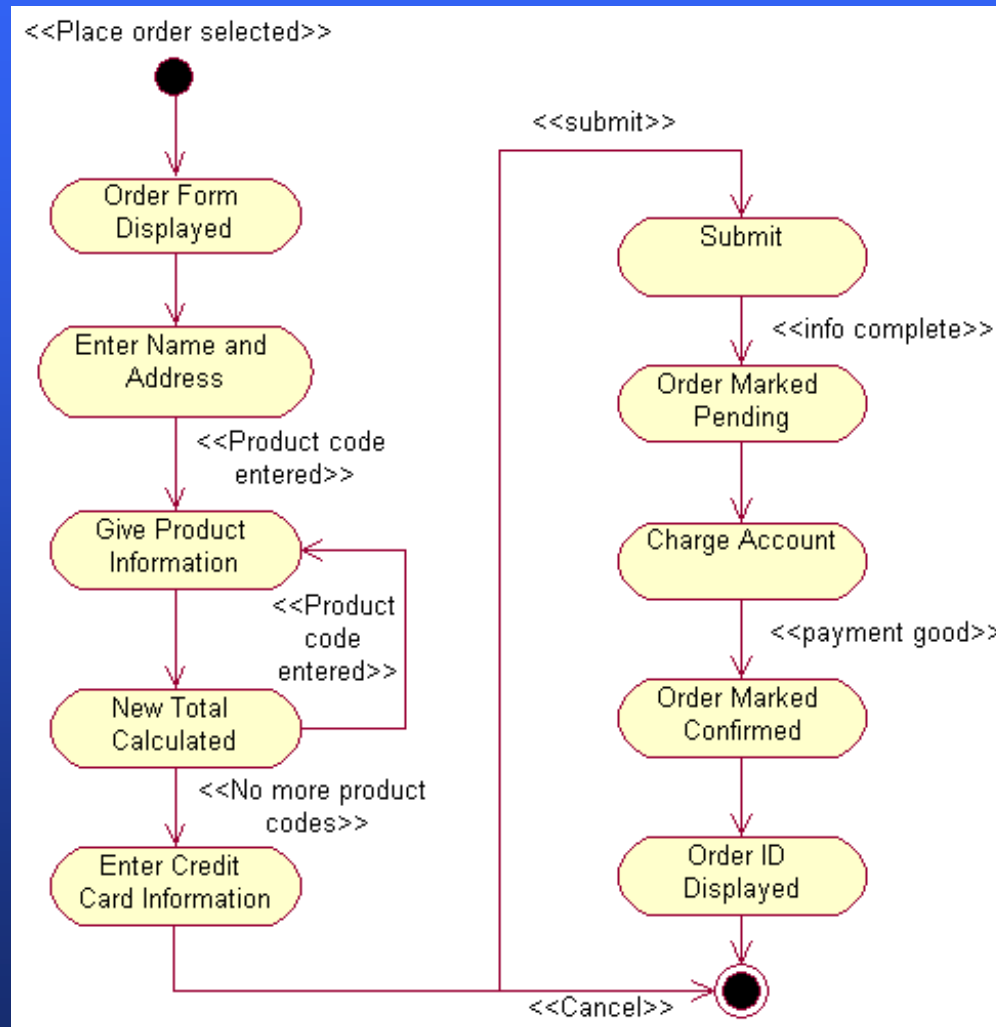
<<Place order selected>>

Order Form Displayed

Enter Name and Address

<<Product code entered>>

Give Product Information

<<Product code entered>>

New Total Calculated

<<No more product codes>>

Enter Credit Card Information

<<submit>>

Submit

<<info complete>>

Order Marked Pending

Charge Account

<<payment good>>

Order Marked Confirmed

Order ID Displayed

<<Cancel>>